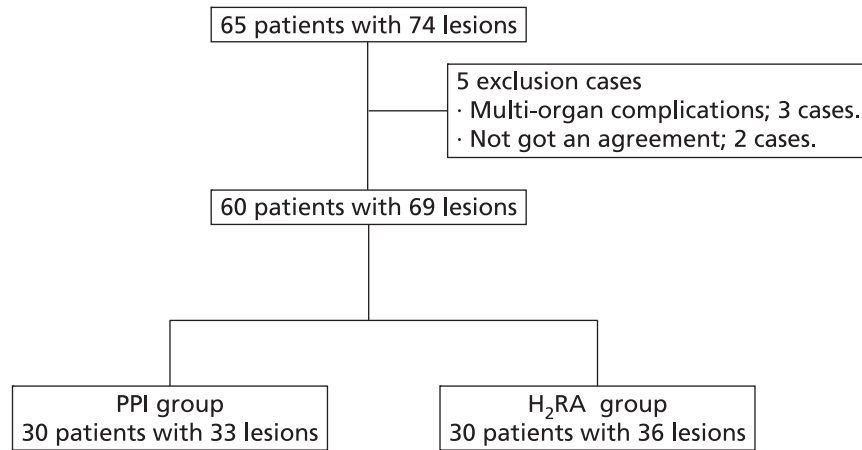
65 patients with 74 lesions

5 exclusion cases
· Multi-organ complications; 3 cases.
· Not got an agreement; 2 cases.

60 patients with 69 lesions

PPI group
30 patients with 33 lesions

$H_2RA$ group
30 patients with 36 lesions